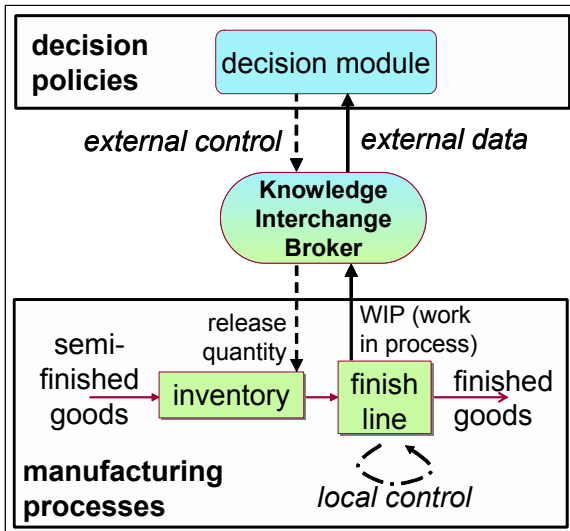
decision policies

decision module

external control

external data

Knowledge Interchange Broker

release quantity

WIP (work in process)

semi-finished goods

inventory

finish line

finished goods

manufacturing processes

local control